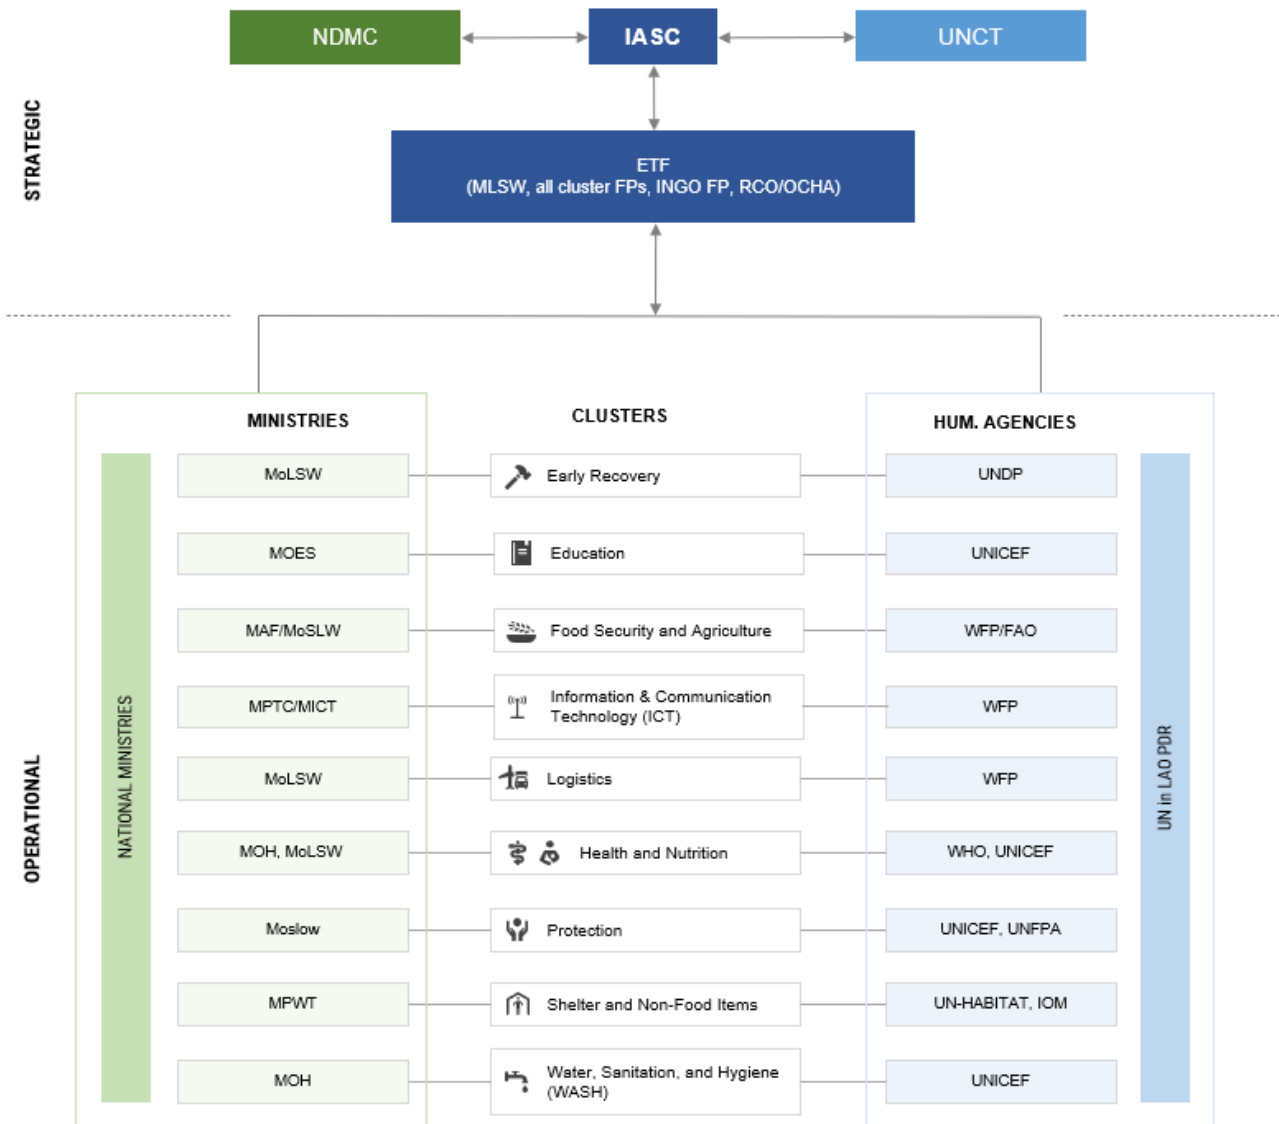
NDMC

IASC

UNCT

STRATEGIC

ETF
(MLSW, all cluster FPs, INGO FP, RCO/OCHA)

OPERATIONAL

MINISTRIES

CLUSTERS

HUM. AGENCIES

NATIONAL MINISTRIES

UN in LAO PDR

| MINISTRIES | CLUSTERS | HUM. AGENCIES |
|---|---|---|
| MoLSW | Early Recovery | UNDP |
| MOES | Education | UNICEF |
| MAF/MoSLW | Food Security and Agriculture | WFP/FAO |
| MPTC/MICT | Information & Communication Technology (ICT) | WFP |
| MoLSW | Logistics | WFP |
| MOH, MoLSW | Health and Nutrition | WHO, UNICEF |
| Moslow | Protection | UNICEF, UNFPA |
| MPWT | Shelter and Non-Food Items | UN-HABITAT, IOM |
| MOH | Water, Sanitation, and Hygiene (WASH) | UNICEF |